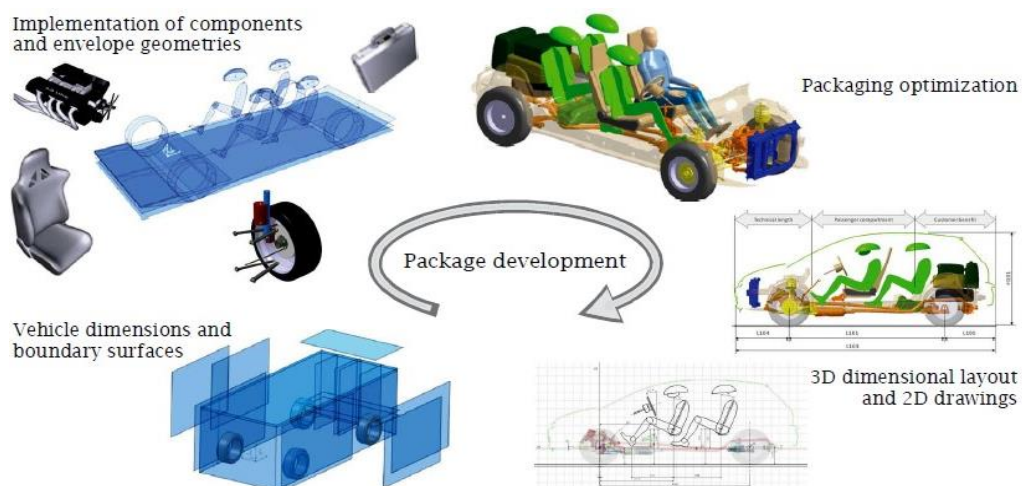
Implementation of components and envelope geometries

Packaging optimization

Package development

Technical length

Passenger compartment

Customer benefit

H100

L104

L101

L105

L103

Vehicle dimensions and boundary surfaces

3D dimensional layout and 2D drawings